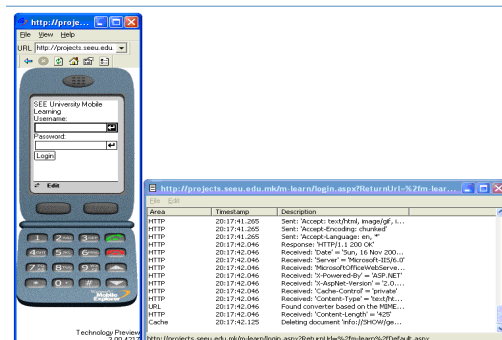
http://proje...

File View Help

URL http://projects.seeu.edu

SEE University Mobile Learning
Username:

Password:

Login

Edit

1 2abc 3def
4ghi 5jkl 6mno
7pqrs 8tuv 9wxyz
* 0 #

Mobile Explorer

Technology Preview
3.00.4217

http://projects.seeu.edu.mk/m-learn/login.aspx?ReturnUrl=%2fm-lear...

File Edit

| Area | Timestamp | Description |
|---|---|---|
| HTTP | 20:17:41.265 | Sent: 'Accept: text/html, image/gif, i... |
| HTTP | 20:17:41.265 | Sent: 'Accept-Encoding: chunked' |
| HTTP | 20:17:41.265 | Sent: 'Accept-Language: en, *' |
| HTTP | 20:17:42.046 | Response: 'HTTP/1.1 200 Ok' |
| HTTP | 20:17:42.046 | Received: 'Date' = 'Sun, 16 Nov 200... |
| HTTP | 20:17:42.046 | Received: 'Server' = 'Microsoft-IIS/6.0' |
| HTTP | 20:17:42.046 | Received: 'MicrosoftOfficeWebServe... |
| HTTP | 20:17:42.046 | Received: 'X-Powered-By' = 'ASP.NET' |
| HTTP | 20:17:42.046 | Received: 'X-AspNet-Version' = '2.0.... |
| HTTP | 20:17:42.046 | Received: 'Cache-Control' = 'private' |
| HTTP | 20:17:42.046 | Received: 'Content-Type' = 'text/ht... |
| URL | 20:17:42.046 | Found converter based on the MIME... |
| HTTP | 20:17:42.046 | Received: 'Content-Length' = '425' |
| Cache | 20:17:42.125 | Deleting document 'info://SHOW/ge... |

http://projects.seeu.edu.mk/m-learn/login.aspx?ReturnUrl=%2fm-learn%2fDefault.aspx